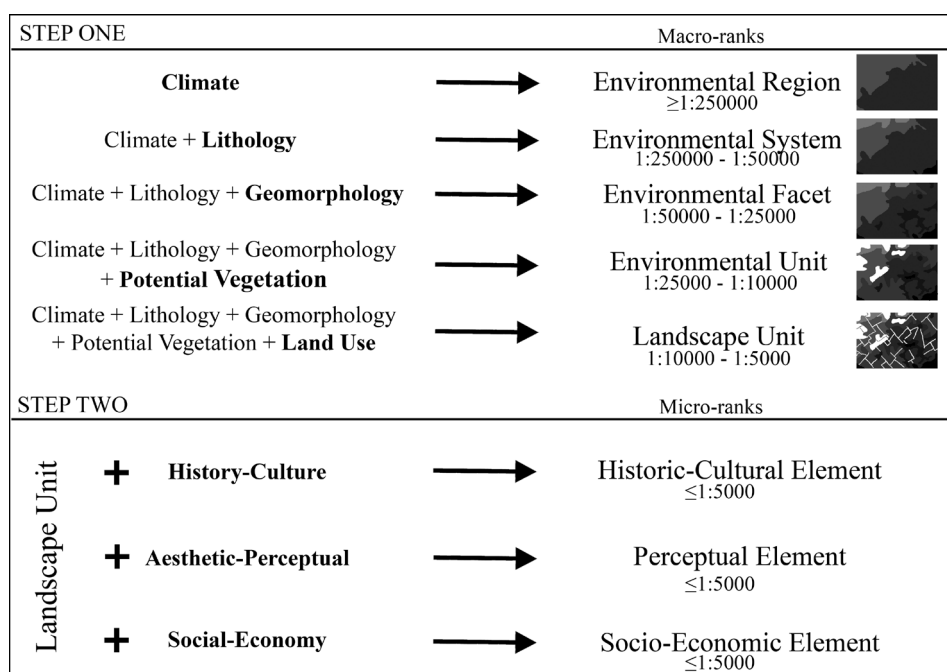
STEP ONE

Macro-ranks

Climate → Environmental Region $\geq$1:250000

Climate + Lithology → Environmental System 1:250000 - 1:50000

Climate + Lithology + Geomorphology → Environmental Facet 1:50000 - 1:25000

Climate + Lithology + Geomorphology + Potential Vegetation → Environmental Unit 1:25000 - 1:10000

Climate + Lithology + Geomorphology + Potential Vegetation + Land Use → Landscape Unit 1:10000 - 1:5000

STEP TWO

Micro-ranks

Landscape Unit

+ History-Culture → Historic-Cultural Element $\leq$1:5000

+ Aesthetic-Perceptual → Perceptual Element $\leq$1:5000

+ Social-Economy → Socio-Economic Element $\leq$1:5000